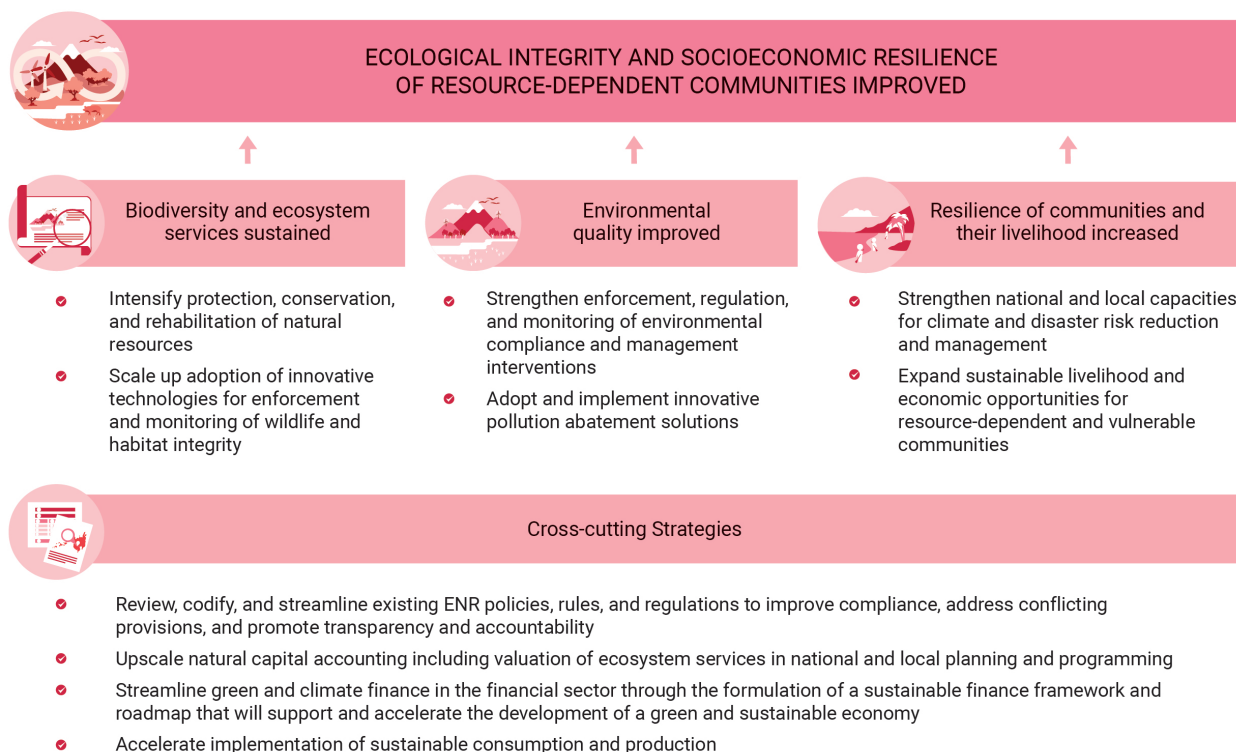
ECOLOGICAL INTEGRITY AND SOCIOECONOMIC RESILIENCE OF RESOURCE-DEPENDENT COMMUNITIES IMPROVED

Biodiversity and ecosystem services sustained

Intensify protection, conservation, and rehabilitation of natural resources

Scale up adoption of innovative technologies for enforcement and monitoring of wildlife and habitat integrity

Environmental quality improved

Strengthen enforcement, regulation, and monitoring of environmental compliance and management interventions

Adopt and implement innovative pollution abatement solutions

Resilience of communities and their livelihood increased

Strengthen national and local capacities for climate and disaster risk reduction and management

Expand sustainable livelihood and economic opportunities for resource-dependent and vulnerable communities

Cross-cutting Strategies

Review, codify, and streamline existing ENR policies, rules, and regulations to improve compliance, address conflicting provisions, and promote transparency and accountability

Upscale natural capital accounting including valuation of ecosystem services in national and local planning and programming

Streamline green and climate finance in the financial sector through the formulation of a sustainable finance framework and roadmap that will support and accelerate the development of a green and sustainable economy

Accelerate implementation of sustainable consumption and production